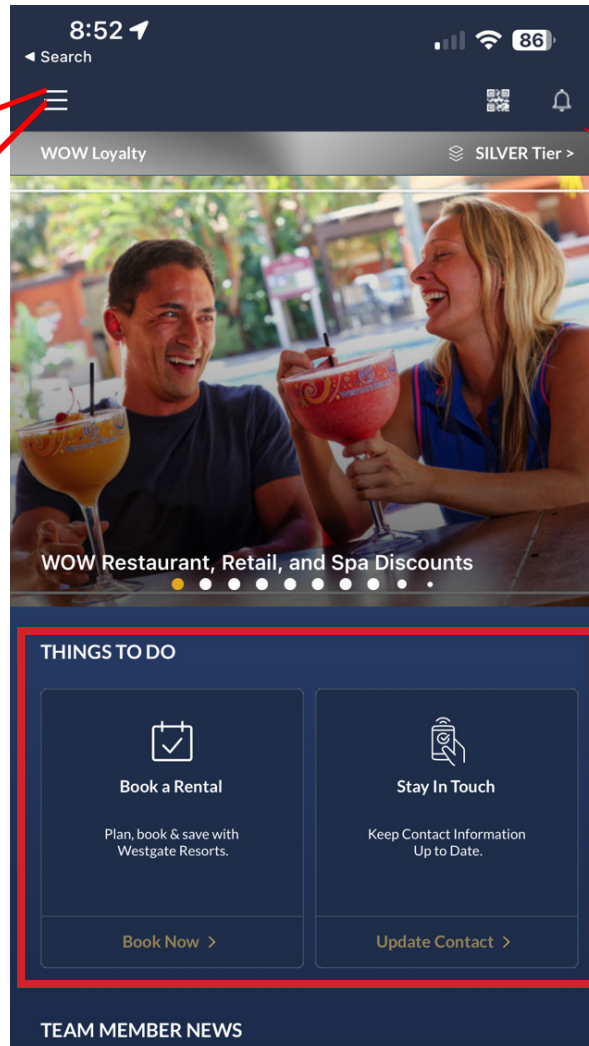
8:52
◂ Search
86

WOW Loyalty
SILVER Tier >

WOW Restaurant, Retail, and Spa Discounts

THINGS TO DO

Book a Rental

Plan, book & save with Westgate Resorts.

Book Now >

Stay In Touch

Keep Contact Information Up to Date.

Update Contact >

TEAM MEMBER NEWS